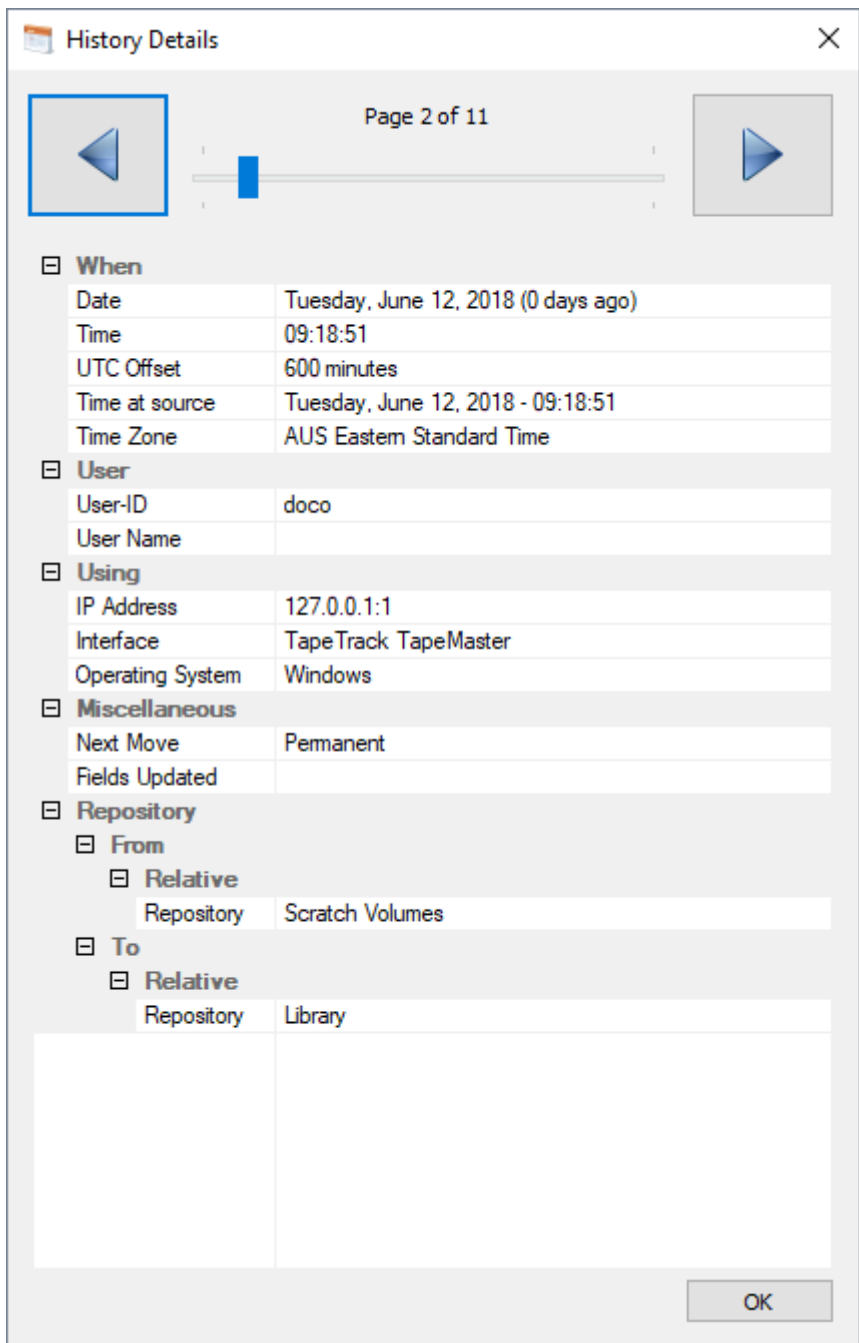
History Details

Page 2 of 11

⊟ When

| Date | Tuesday, June 12, 2018 (0 days ago) |
|---|---|
| Time | 09:18:51 |
| UTC Offset | 600 minutes |
| Time at source | Tuesday, June 12, 2018 - 09:18:51 |
| Time Zone | AUS Eastern Standard Time |

⊟ User

| User-ID | doco |
|---|---|
| User Name | |

⊟ Using

| IP Address | 127.0.0.1:1 |
|---|---|
| Interface | TapeTrack TapeMaster |
| Operating System | Windows |

⊟ Miscellaneous

| Next Move | Permanent |
|---|---|
| Fields Updated | |

⊟ Repository
⊟ From
⊟ Relative

| Repository | Scratch Volumes |
|---|---|

⊟ To
⊟ Relative

| Repository | Library |
|---|---|

OK